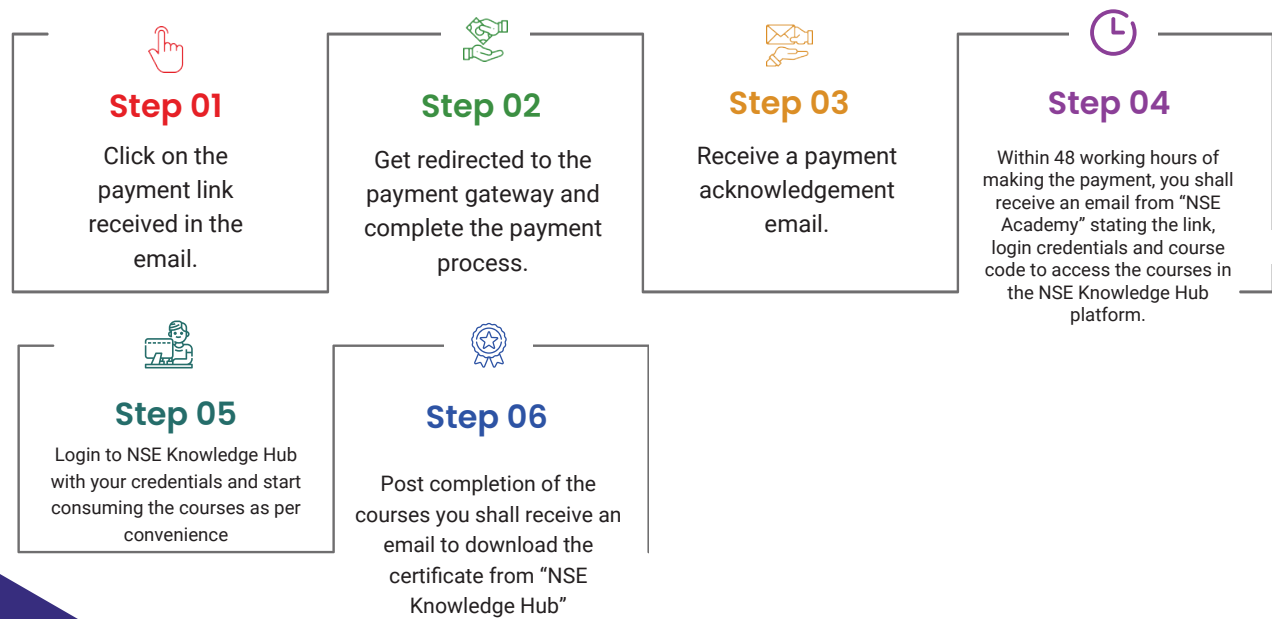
Step 01

Click on the payment link received in the email.

Step 02

Get redirected to the payment gateway and complete the payment process.

Step 03

Receive a payment acknowledgement email.

Step 04

Within 48 working hours of making the payment, you shall receive an email from “NSE Academy” stating the link, login credentials and course code to access the courses in the NSE Knowledge Hub platform.

Step 05

Login to NSE Knowledge Hub with your credentials and start consuming the courses as per convenience

Step 06

Post completion of the courses you shall receive an email to download the certificate from “NSE Knowledge Hub”